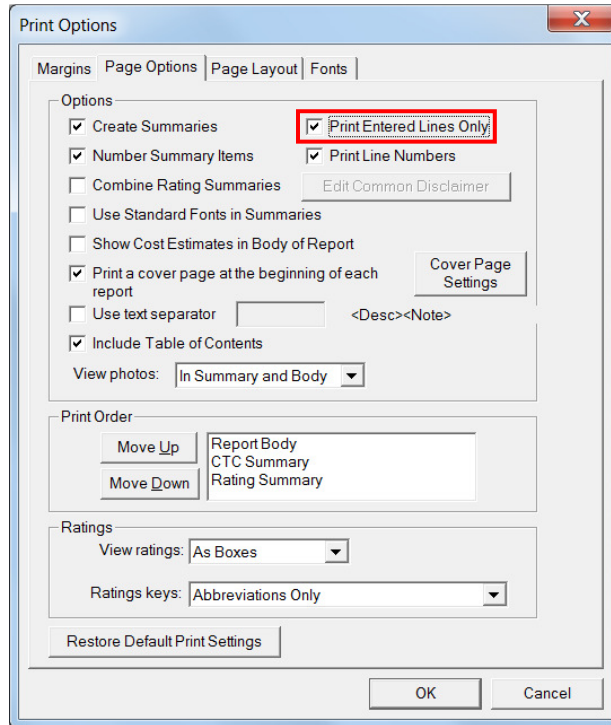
Print Options

X

Margins | Page Options | Page Layout | Fonts

Options

Create Summaries

Print Entered Lines Only

Number Summary Items

Print Line Numbers

Combine Rating Summaries

Edit Common Disclaimer

Use Standard Fonts in Summaries

Show Cost Estimates in Body of Report

Print a cover page at the beginning of each report

Cover Page Settings

Use text separator

<Desc><Note>

Include Table of Contents

View photos: In Summary and Body

Print Order

Move Up

Move Down

Report Body
CTC Summary
Rating Summary

Ratings

View ratings: As Boxes

Ratings keys: Abbreviations Only

Restore Default Print Settings

OK

Cancel